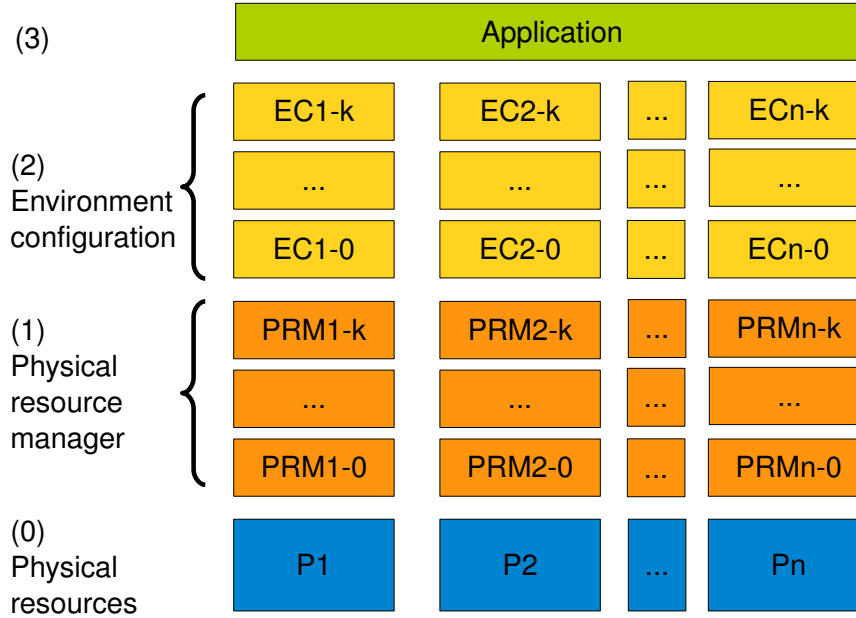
(3)

Application

(2)
Environment
configuration

EC1-k

EC2-k

...

ECn-k

...

...

...

...

EC1-0

EC2-0

...

ECn-0

(1)
Physical
resource
manager

PRM1-k

PRM2-k

...

PRMn-k

...

...

...

...

PRM1-0

PRM2-0

...

PRMn-0

(0)
Physical
resources

P1

P2

...

Pn